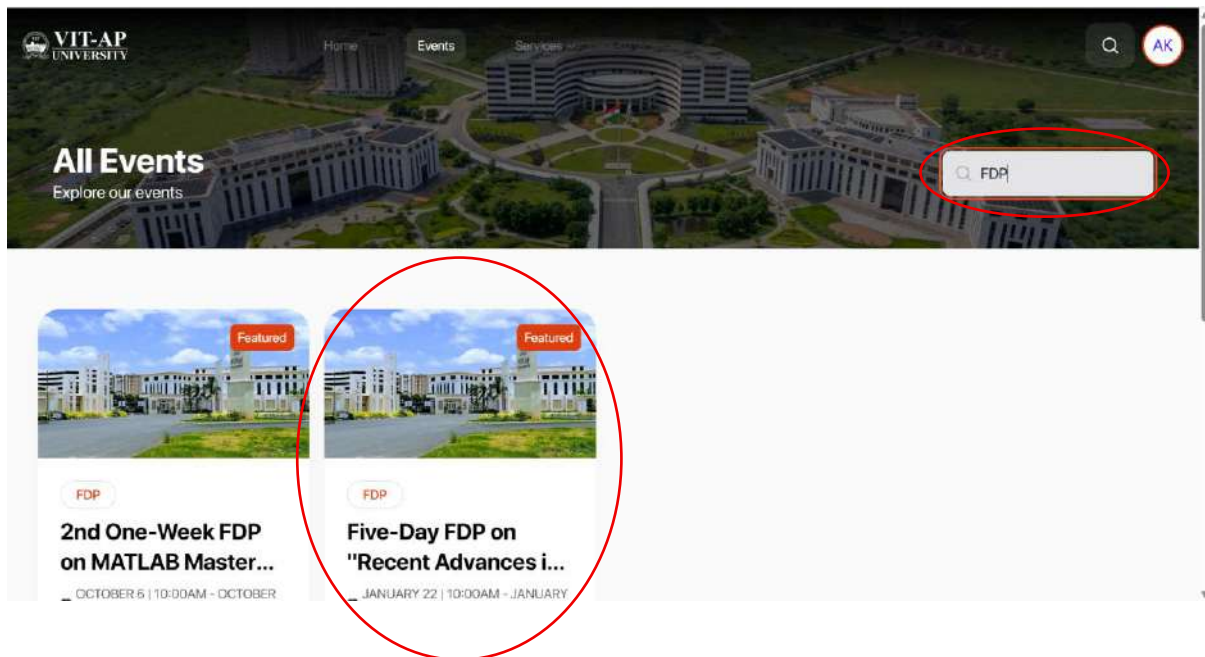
VIT-AP UNIVERSITY

Home Events Services

AK

All Events
Explore our events

FDP

Featured

FDP

2nd One-Week FDP on MATLAB Master...

OCTOBER 6 | 10:00AM - OCTOBER

Featured

FDP

Five-Day FDP on "Recent Advances i...

JANUARY 22 | 10:00AM - JANUARY